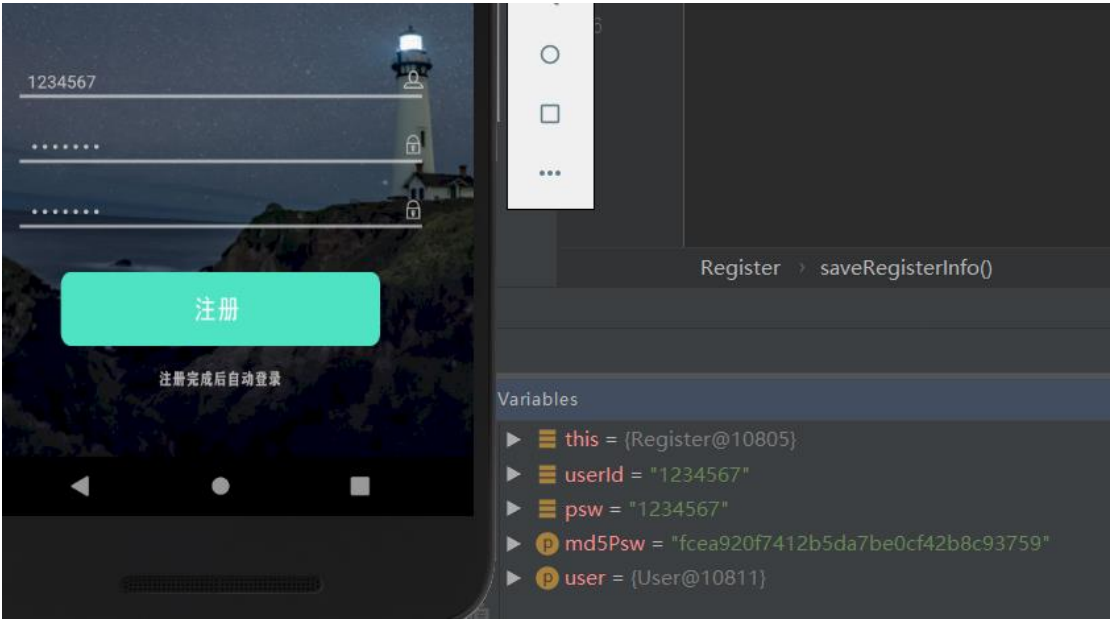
1234567

•••••••

•••••••

注册

注册完成后自动登录

•••

Register › saveRegisterInfo()

Variables

this = {Register@10805}

userId = "1234567"

psw = "1234567"

md5Psw = "fcea920f7412b5da7be0cf42b8c93759"

user = {User@10811}